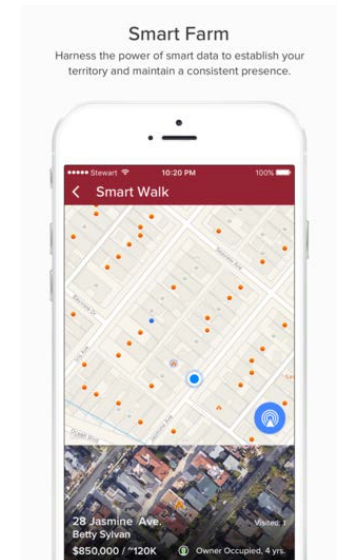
Smart Farm

Harness the power of smart data to establish your territory and maintain a consistent presence.

Stewart 10:20 PM 100%

Smart Walk

28 Jasmine Ave.

Betty Sylvan

$850,000 / ~120K

Visited: 1

Owner Occupied, 4 yrs.